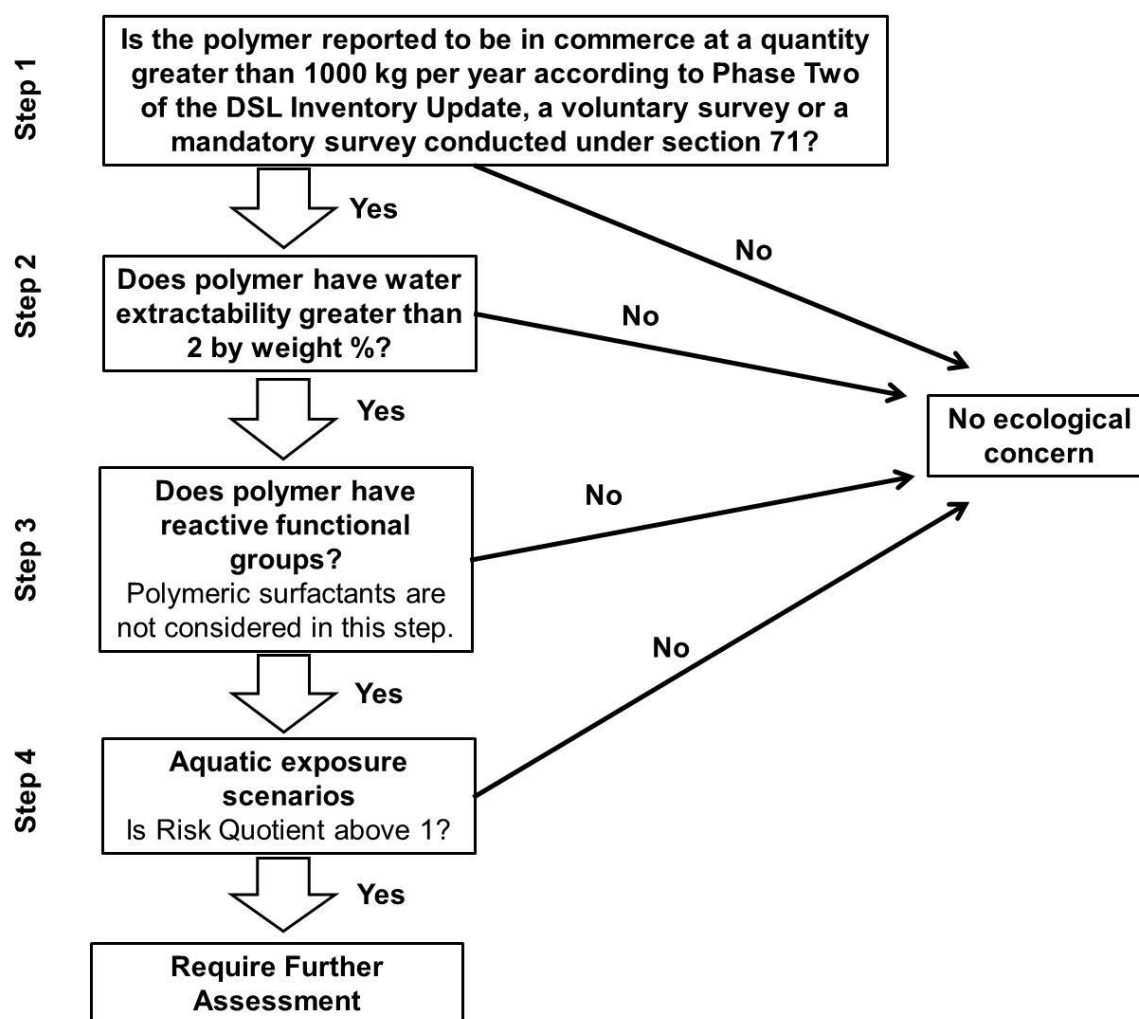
Step 1

Is the polymer reported to be in commerce at a quantity greater than 1000 kg per year according to Phase Two of the DSL Inventory Update, a voluntary survey or a mandatory survey conducted under section 71?

Yes

No

Step 2

Does polymer have water extractability greater than 2 by weight %?

No

Yes

No ecological concern

Step 3

Does polymer have reactive functional groups?
Polymeric surfactants are not considered in this step.

No

No

Yes

Step 4

Aquatic exposure scenarios
Is Risk Quotient above 1?

Yes

Require Further Assessment